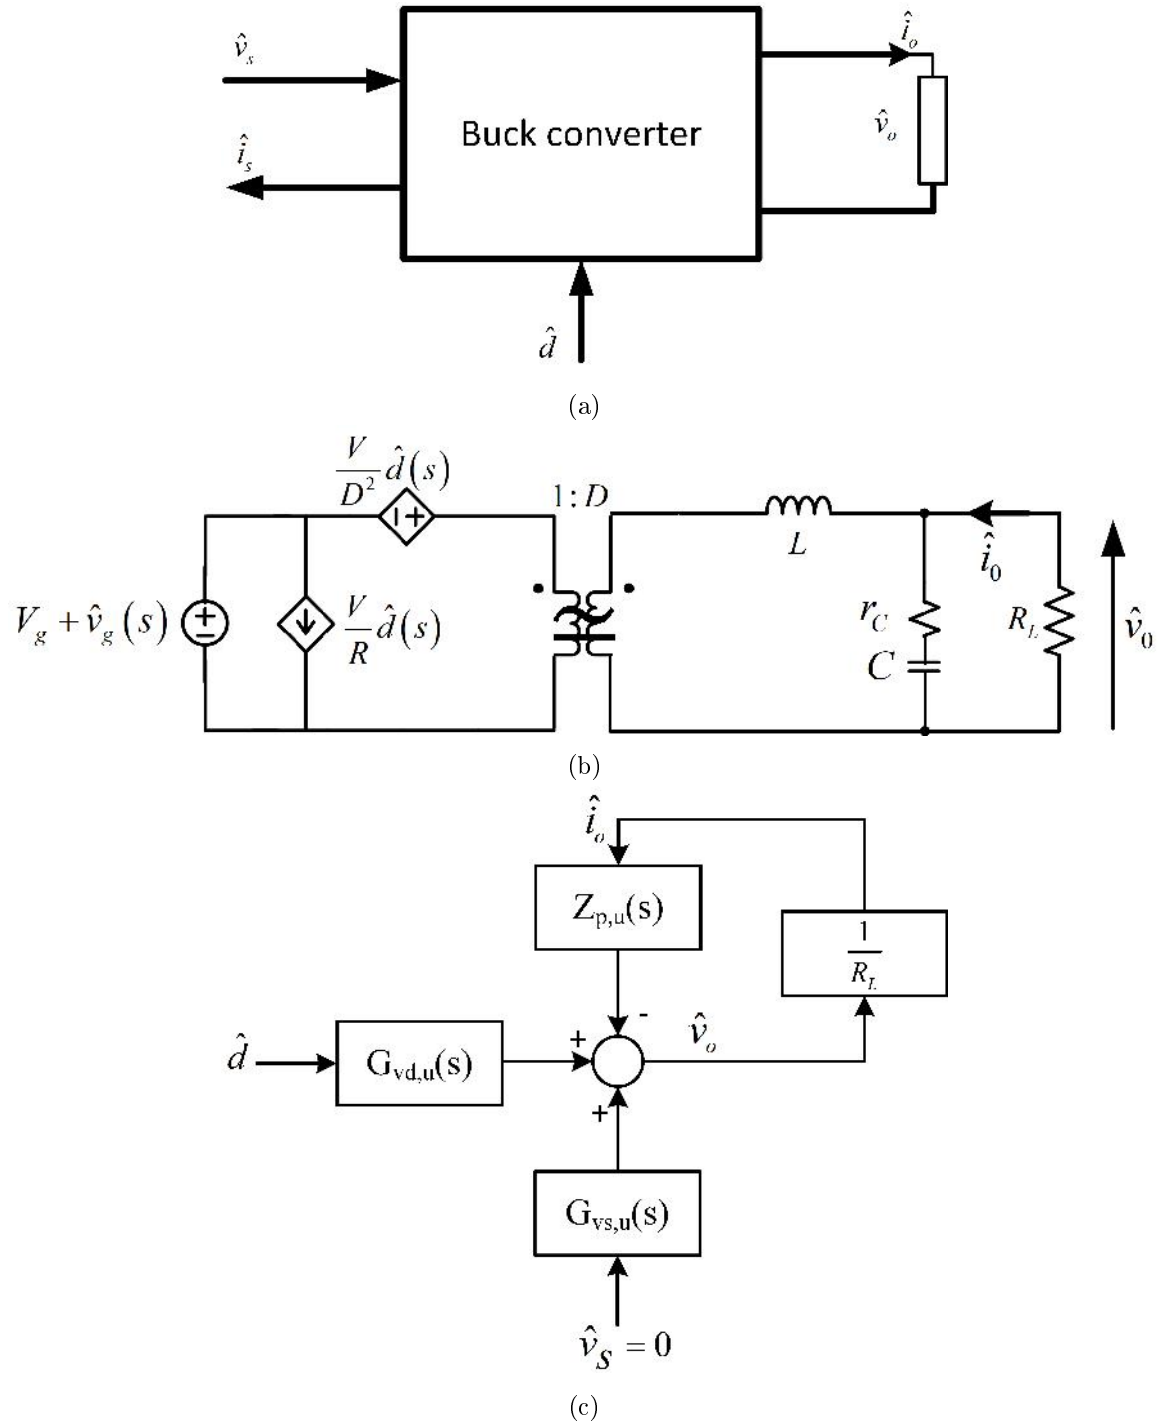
$\hat{v}_s$

$\hat{i}_s$

Buck converter

$\hat{i}_o$

$\hat{v}_o$

$\hat{d}$

(a)

$\frac{V}{D^2}\hat{d}(s)$

1 : $D$

$L$

$V_g + \hat{v}_g(s)$

$\frac{V}{R}\hat{d}(s)$

$r_C$

$C$

$\hat{i}_0$

$R_L$

$\hat{v}_0$

(b)

$\hat{i}_o$

$Z_{p,u}(s)$

$\frac{1}{R_L}$

$\hat{d}$

$G_{vd,u}(s)$

+

-

$\hat{v}_o$

+

$G_{vs,u}(s)$

$\hat{v}_S = 0$

(c)